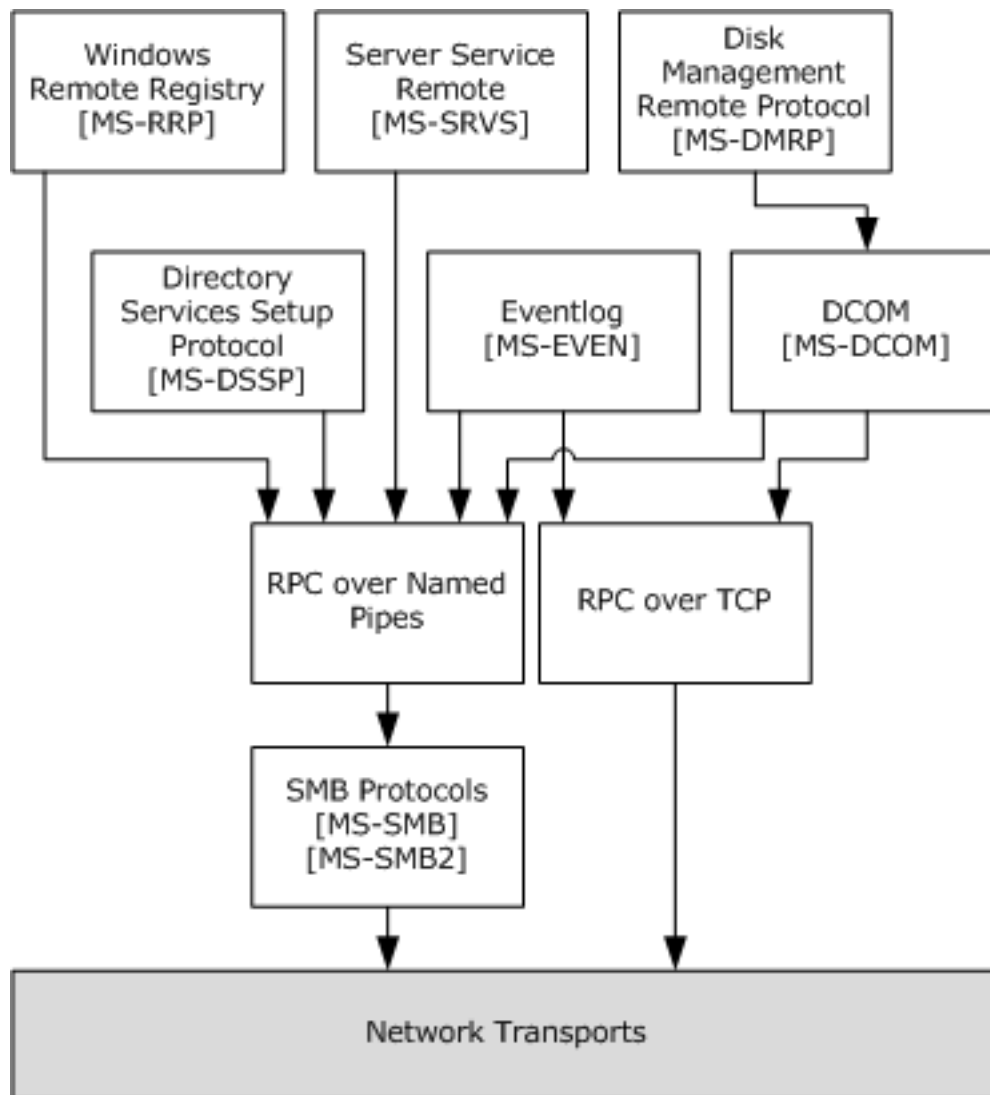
Windows Remote Registry [MS-RRP]

Server Service Remote [MS-SRVS]

Disk Management Remote Protocol [MS-DMRP]

Directory Services Setup Protocol [MS-DSSP]

Eventlog [MS-EVEN]

DCOM [MS-DCOM]

RPC over Named Pipes

RPC over TCP

SMB Protocols [MS-SMB] [MS-SMB2]

Network Transports